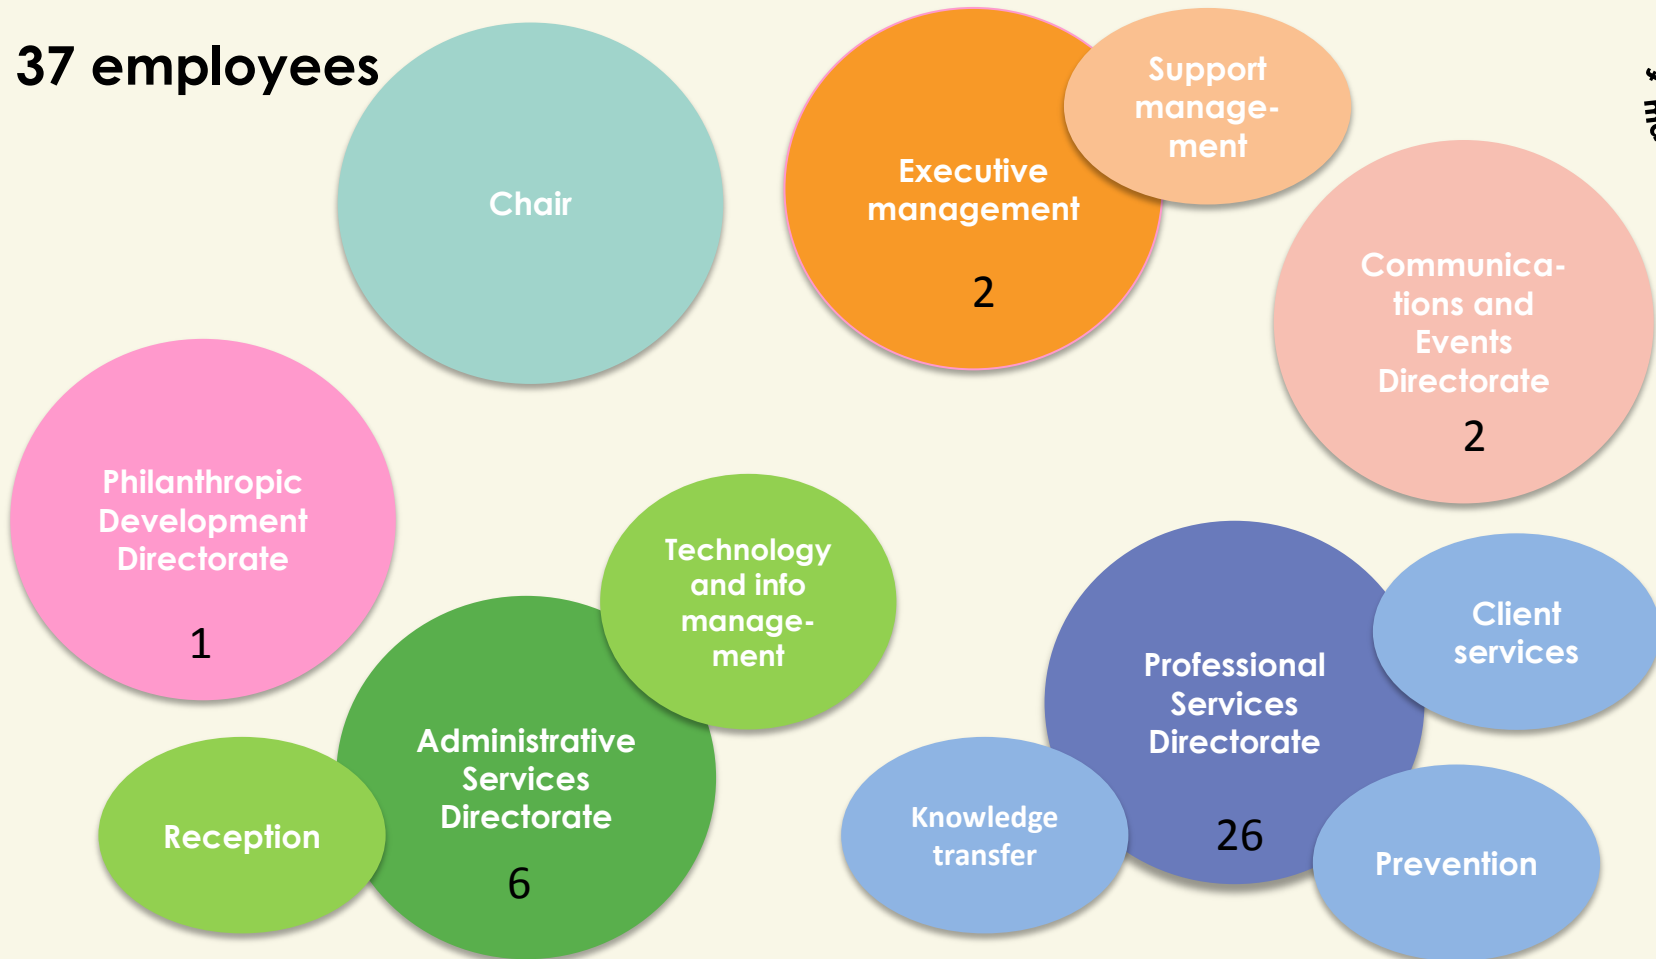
37 employees

Chair

Executive management

2

Support management

Communications and Events Directorate

2

Philanthropic Development Directorate

1

Technology and info management

Administrative Services Directorate

6

Reception

Professional Services Directorate

26

Client services

Knowledge transfer

Prevention